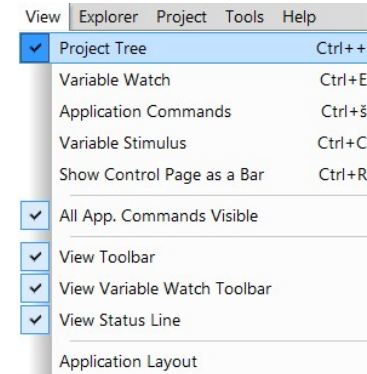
View Explorer Project Tools Help

Project Tree Ctrl++
Variable Watch Ctrl+E
Application Commands Ctrl+š
Variable Stimulus Ctrl+C
Show Control Page as a Bar Ctrl+R

All App. Commands Visible

View Toolbar
View Variable Watch Toolbar
View Status Line

Application Layout